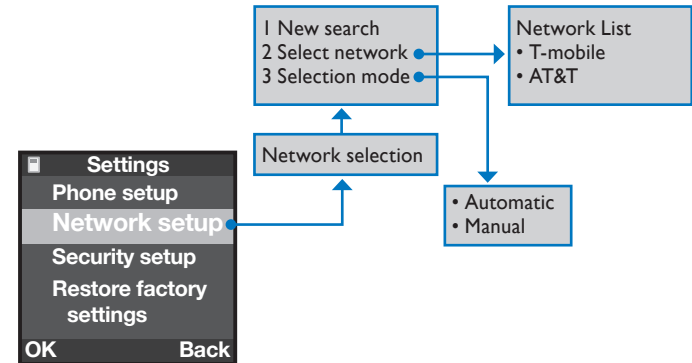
1 New search
2 Select network
3 Selection mode

Network List
• T-mobile
• AT&T

Settings
Phone setup
Network setup
Security setup
Restore factory settings
OK Back

Network selection

• Automatic
• Manual